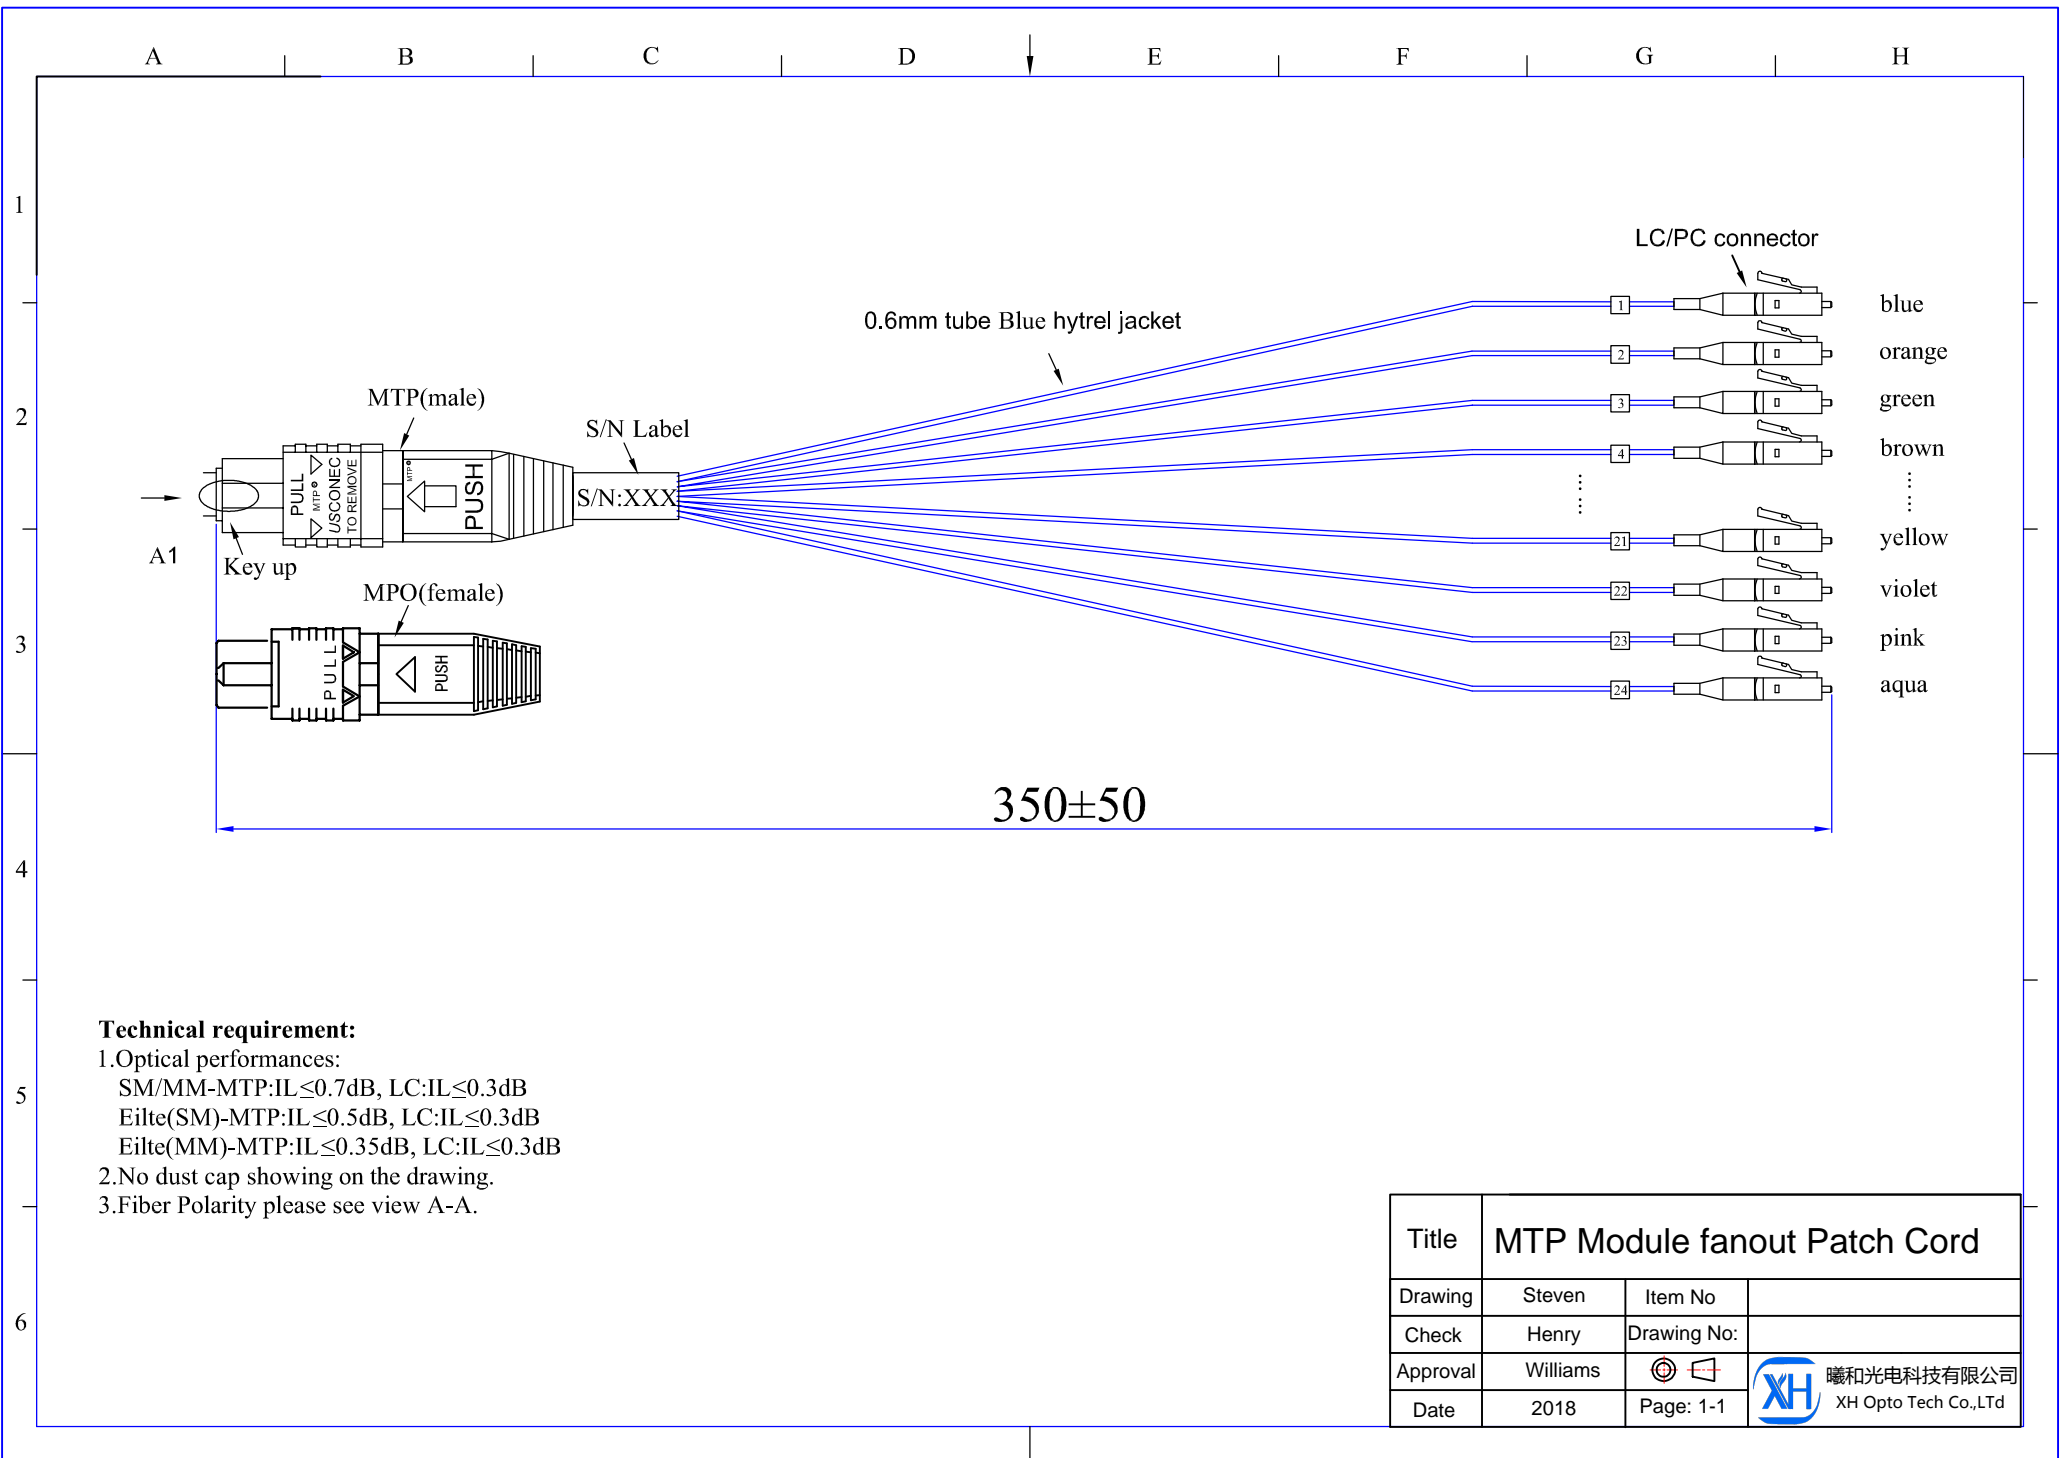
A B C D E F G H

1 2 3 4 5 6

LC/PC connector

0.6mm tube Blue hytrel jacket

MTP(male)

S/N Label

PULL MTP USCONEC TO REMOVE

MTP PUSH

S/N:XXX

A1

Key up

MPO(female)

PULL PUSH

1 2 3 4 21 22 23 24

blue
orange
green
brown
yellow
violet
pink
aqua

350±50

**Technical requirement:**
1.Optical performances:
SM/MM-MTP:IL≤0.7dB, LC:IL≤0.3dB
Eilte(SM)-MTP:IL≤0.5dB, LC:IL≤0.3dB
Eilte(MM)-MTP:IL≤0.35dB, LC:IL≤0.3dB
2.No dust cap showing on the drawing.
3.Fiber Polarity please see view A-A.

| Title | MTP Module fanout Patch Cord | | |
|---|---|---|---|
| Drawing | Steven | Item No | |
| Check | Henry | Drawing No: | |
| Approval | Williams | | XH 曦和光电科技有限公司 XH Opto Tech Co.,LTd |
| Date | 2018 | Page: 1-1 | |